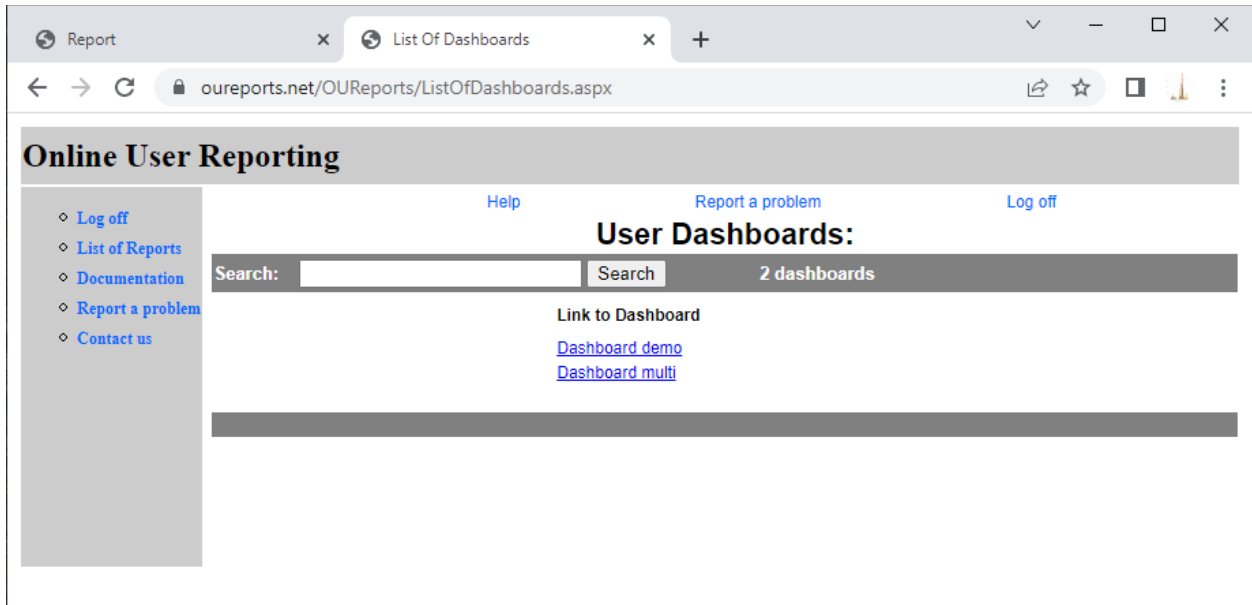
Report
List Of Dashboards
+
oureports.net/OUReports/ListOfDashboards.aspx

Online User Reporting

Log off
List of Reports
Documentation
Report a problem
Contact us

Help
Report a problem
Log off

User Dashboards:

Search: Search 2 dashboards

Link to Dashboard
Dashboard demo
Dashboard multi